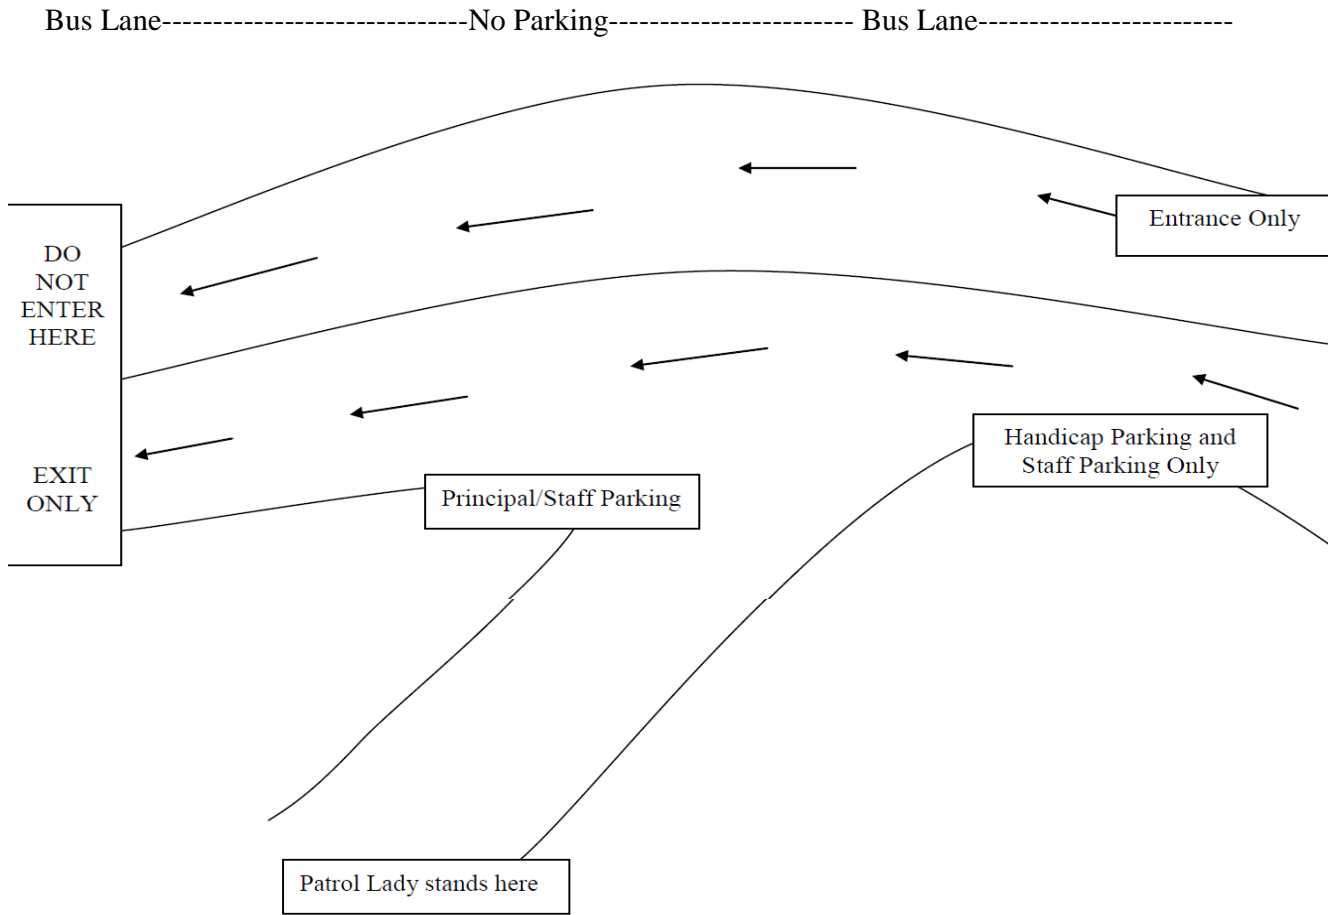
Bus Lane------------------------------No Parking------------------------ Bus Lane-------------------------

Entrance Only

DO NOT ENTER HERE

EXIT ONLY

Handicap Parking and Staff Parking Only

Principal/Staff Parking

Patrol Lady stands here